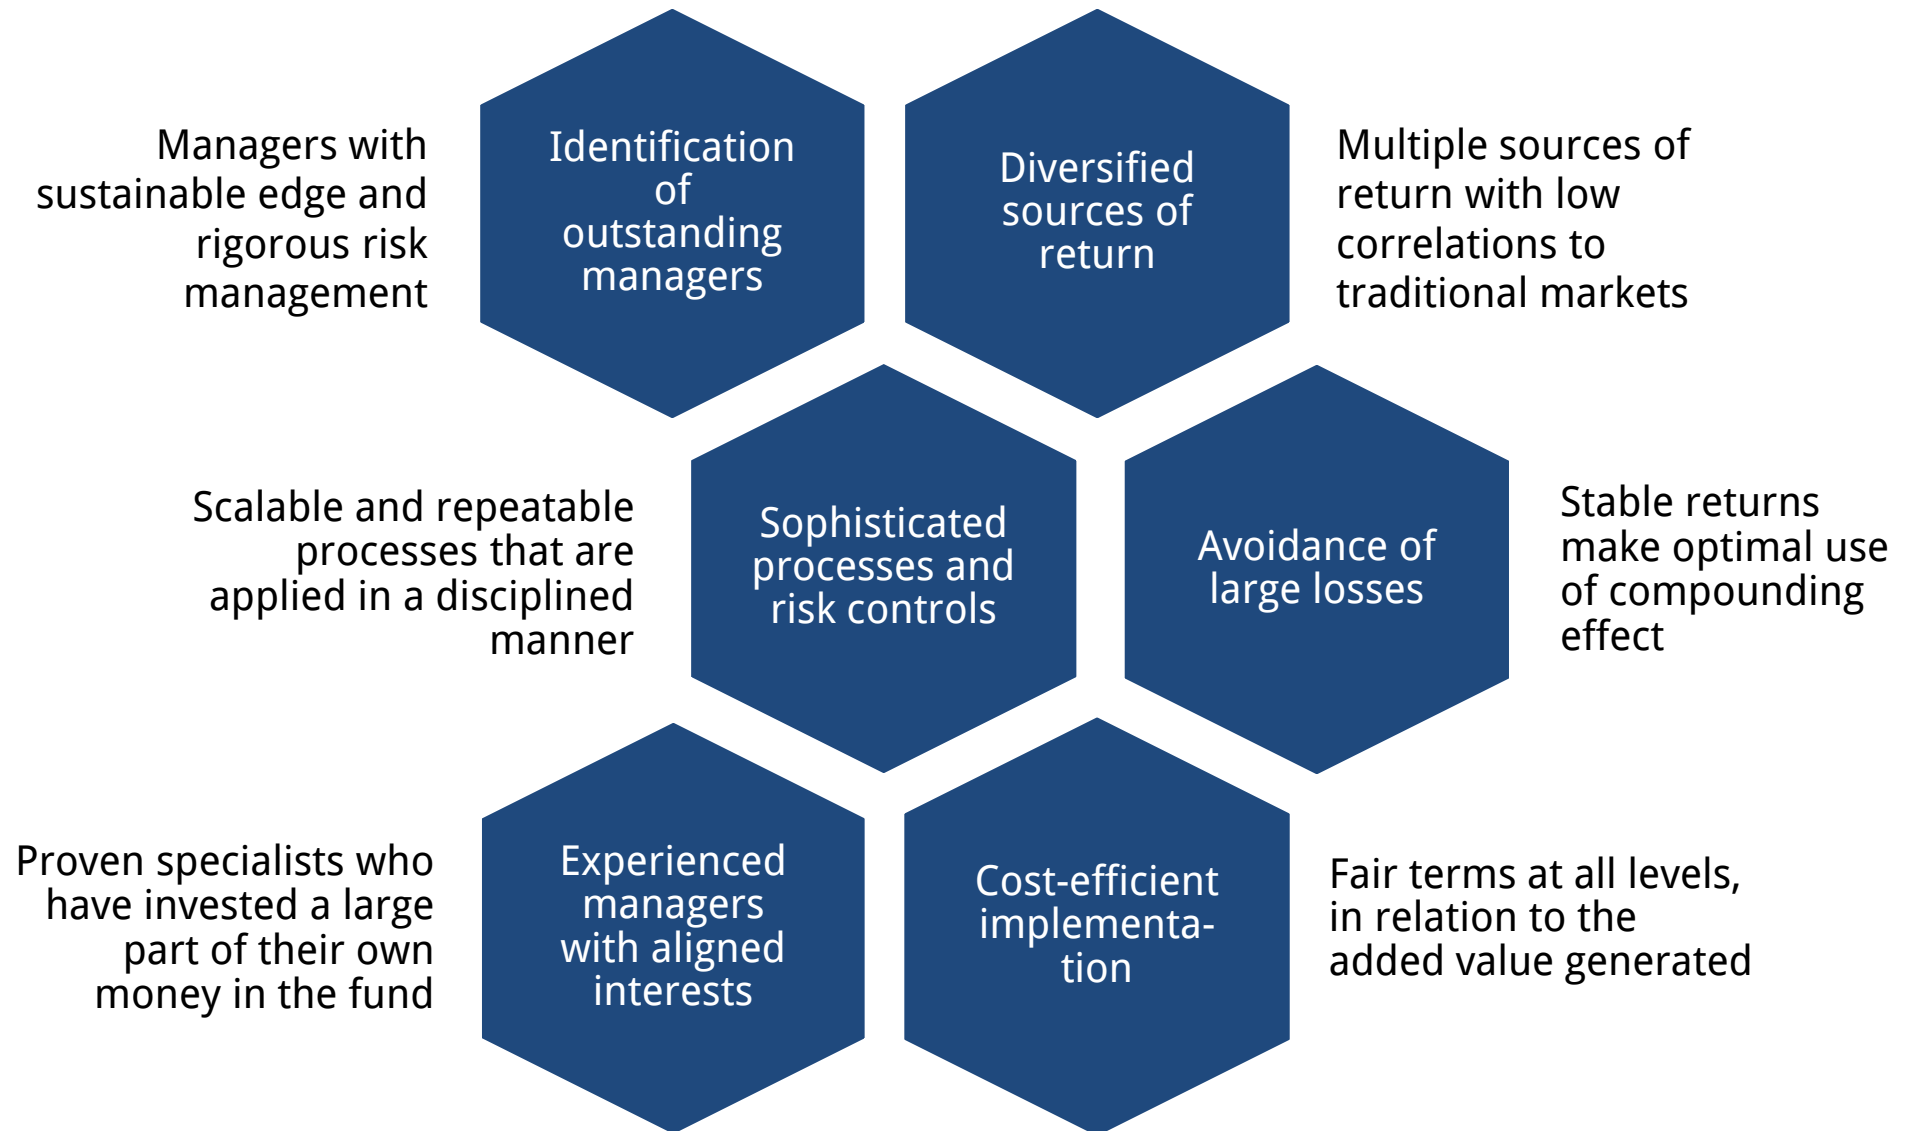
Managers with sustainable edge and rigorous risk management

Identification of outstanding managers

Diversified sources of return

Multiple sources of return with low correlations to traditional markets

Scalable and repeatable processes that are applied in a disciplined manner

Sophisticated processes and risk controls

Avoidance of large losses

Stable returns make optimal use of compounding effect

Proven specialists who have invested a large part of their own money in the fund

Experienced managers with aligned interests

Cost-efficient implementation

Fair terms at all levels, in relation to the added value generated